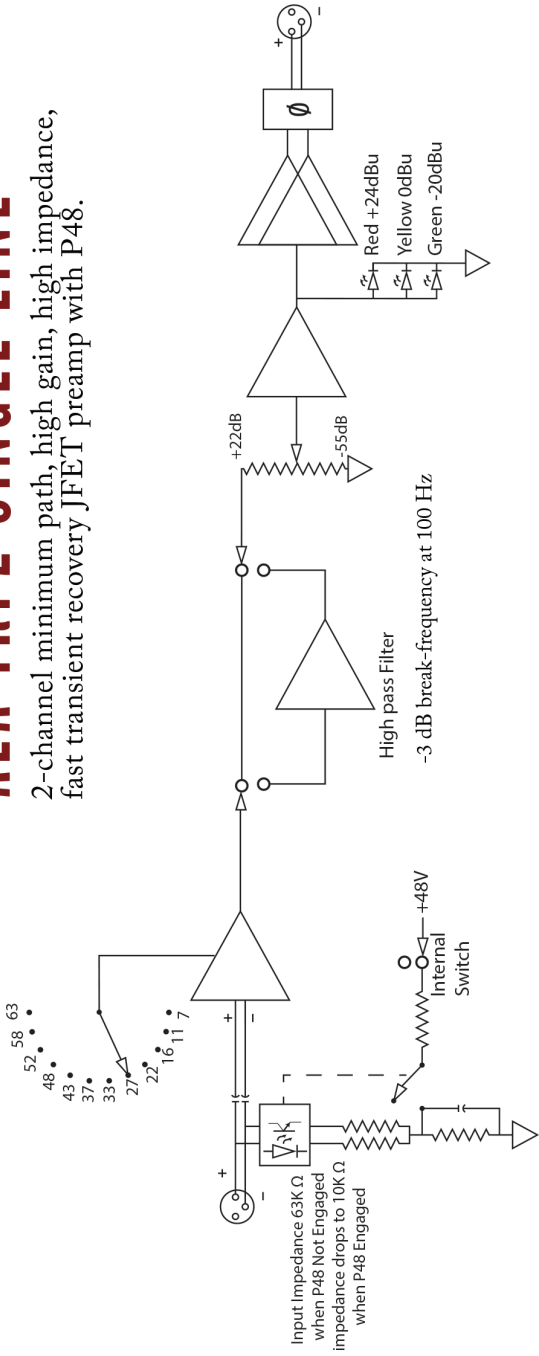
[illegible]

2-channel minimum path, high gain, high impedance, fast transient recovery JFET preamp with P48.

63 58 52 48 43 37 33 27 22 16 11 7

+ −

+ −

Input Impedance 63K Ω when P48 Not Engaged impedance drops to 10K Ω when P48 Engaged

Internal Switch

+48V

High pass Filter

-3 dB break-frequency at 100 Hz

+22dB

-55dB

Red +24dBu

Yellow 0dBu

Green -20dBu

Ø

+ −